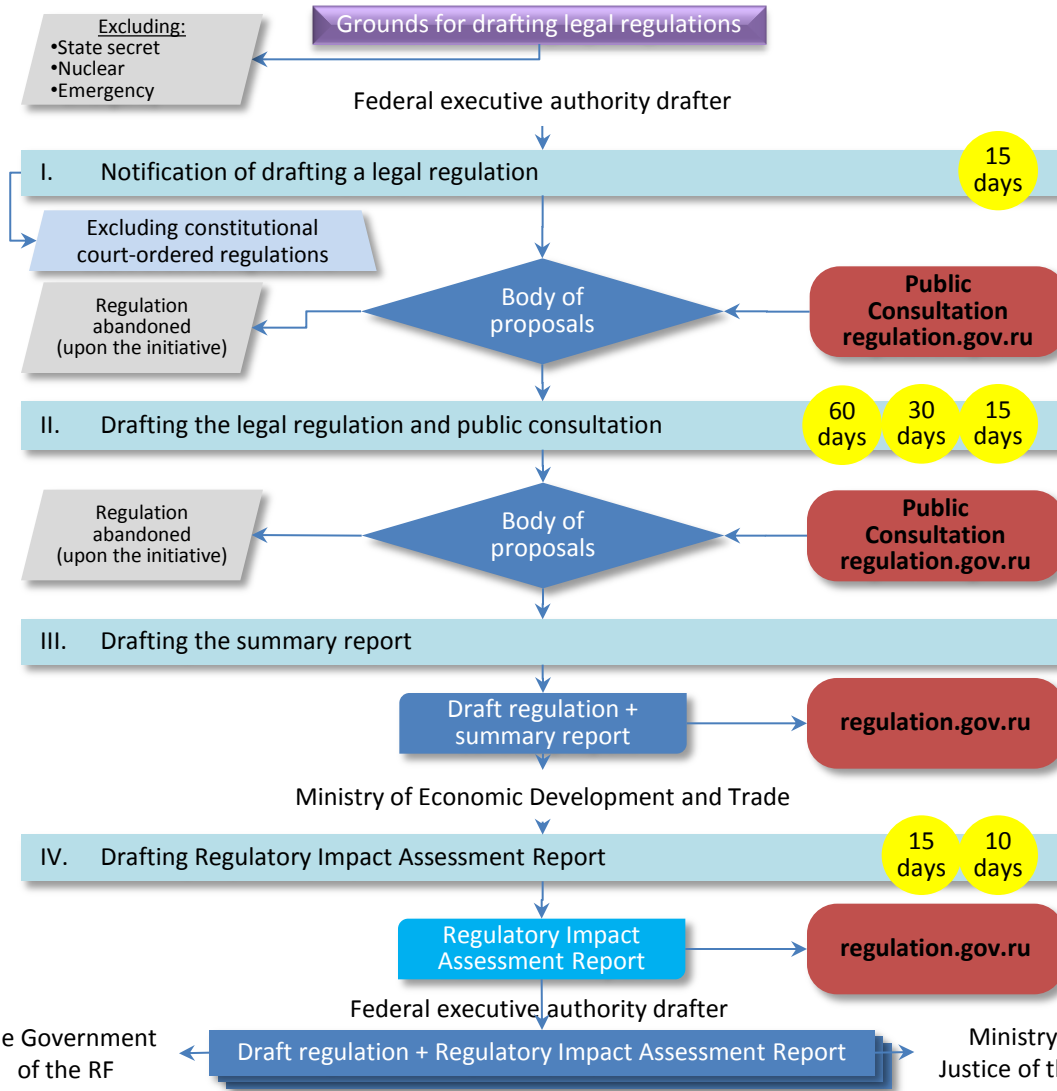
Grounds for drafting legal regulations

Excluding:
•State secret
•Nuclear
•Emergency

Federal executive authority drafter

I. Notification of drafting a legal regulation

15 days

Excluding constitutional court-ordered regulations

Regulation abandoned (upon the initiative)

Body of proposals

Public Consultation regulation.gov.ru

II. Drafting the legal regulation and public consultation

60 days

30 days

15 days

Regulation abandoned (upon the initiative)

Body of proposals

Public Consultation regulation.gov.ru

III. Drafting the summary report

Draft regulation + summary report

regulation.gov.ru

Ministry of Economic Development and Trade

IV. Drafting Regulatory Impact Assessment Report

15 days

10 days

Regulatory Impact Assessment Report

regulation.gov.ru

Federal executive authority drafter

e Government of the RF

Draft regulation + Regulatory Impact Assessment Report

Ministry Justice of t